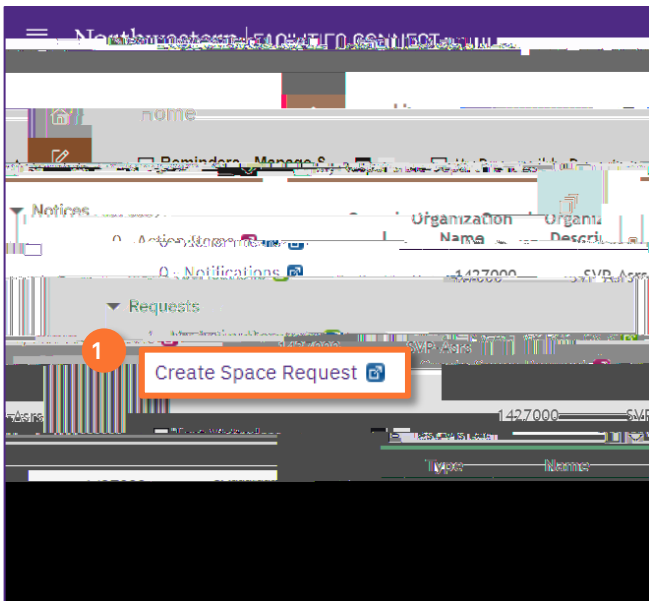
Northwestern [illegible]

Home

Reminders Manage S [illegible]

Notices

0 Action Items

0 Notifications

Organization Name

Organi Descri

1427000

SVP Acrs

Requests

1

Create Space Request

1427000

SVP Acrs

1427000

Type

Name